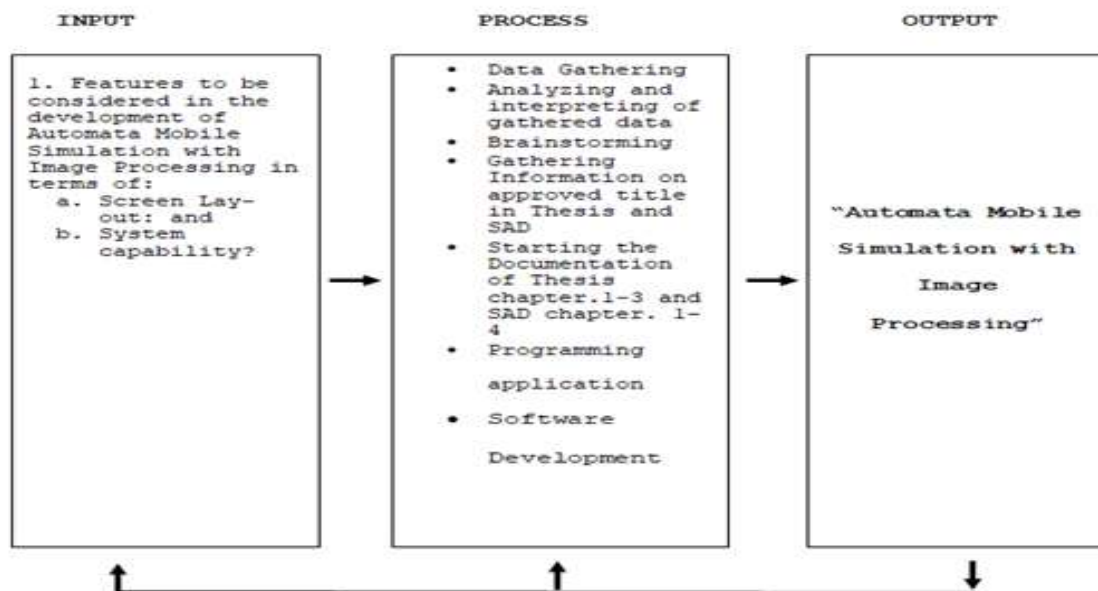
INPUT

1. Features to be considered in the development of Automata Mobile Simulation with Image Processing in terms of:
a. Screen Lay-out: and
b. System capability?

PROCESS

- Data Gathering
- Analyzing and interpreting of gathered data
- Brainstorming
- Gathering Information on approved title in Thesis and SAD
- Starting the Documentation of Thesis chapter.1-3 and SAD chapter. 1-4
- Programming application
- Software Development

OUTPUT

"Automata Mobile Simulation with Image Processing"